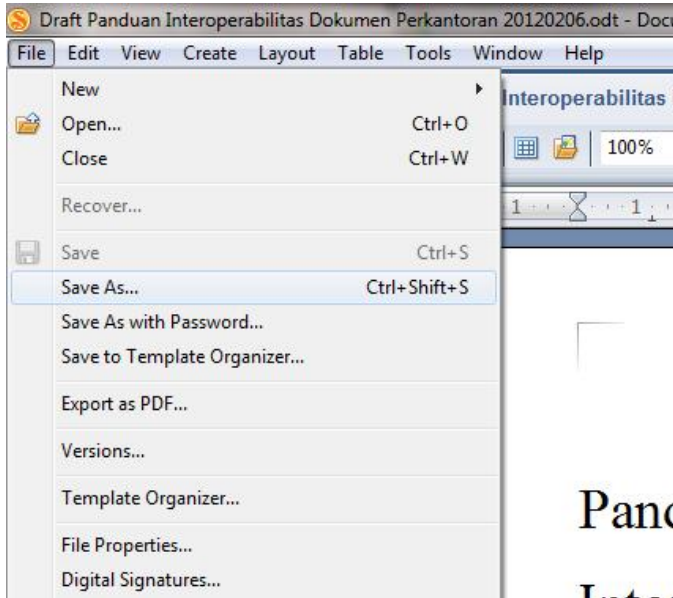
Draft Panduan Interoperabilitas Dokumen Perkantoran 20120206.odt - Docu

File Edit View Create Layout Table Tools Window Help

New
Open... Ctrl+O
Close Ctrl+W
Recover...
Save Ctrl+S
Save As... Ctrl+Shift+S
Save As with Password...
Save to Template Organizer...
Export as PDF...
Versions...
Template Organizer...
File Properties...
Digital Signatures...

Interoperabilitas

100%

1 1

Panc

Inte